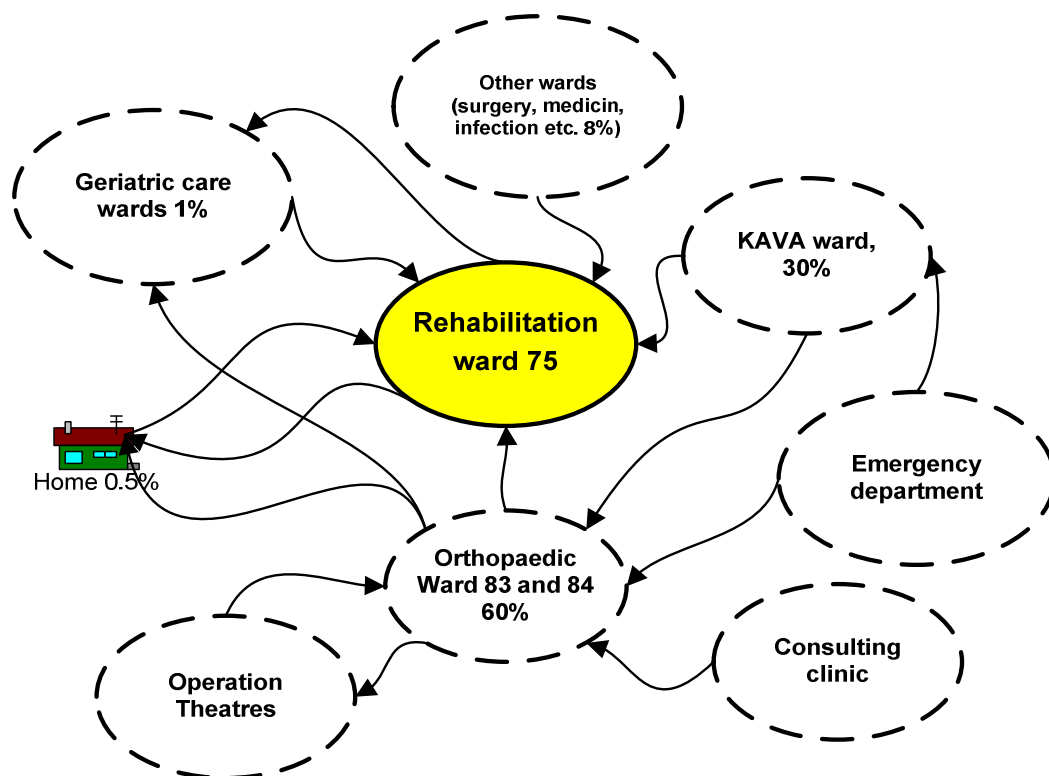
Other wards (surgery, medicin, infection etc. 8%)

Geriatric care wards 1%

KAVA ward, 30%

Rehabilitation ward 75

Home 0.5%

Emergency department

Orthopaedic Ward 83 and 84 60%

Consulting clinic

Operation Theatres